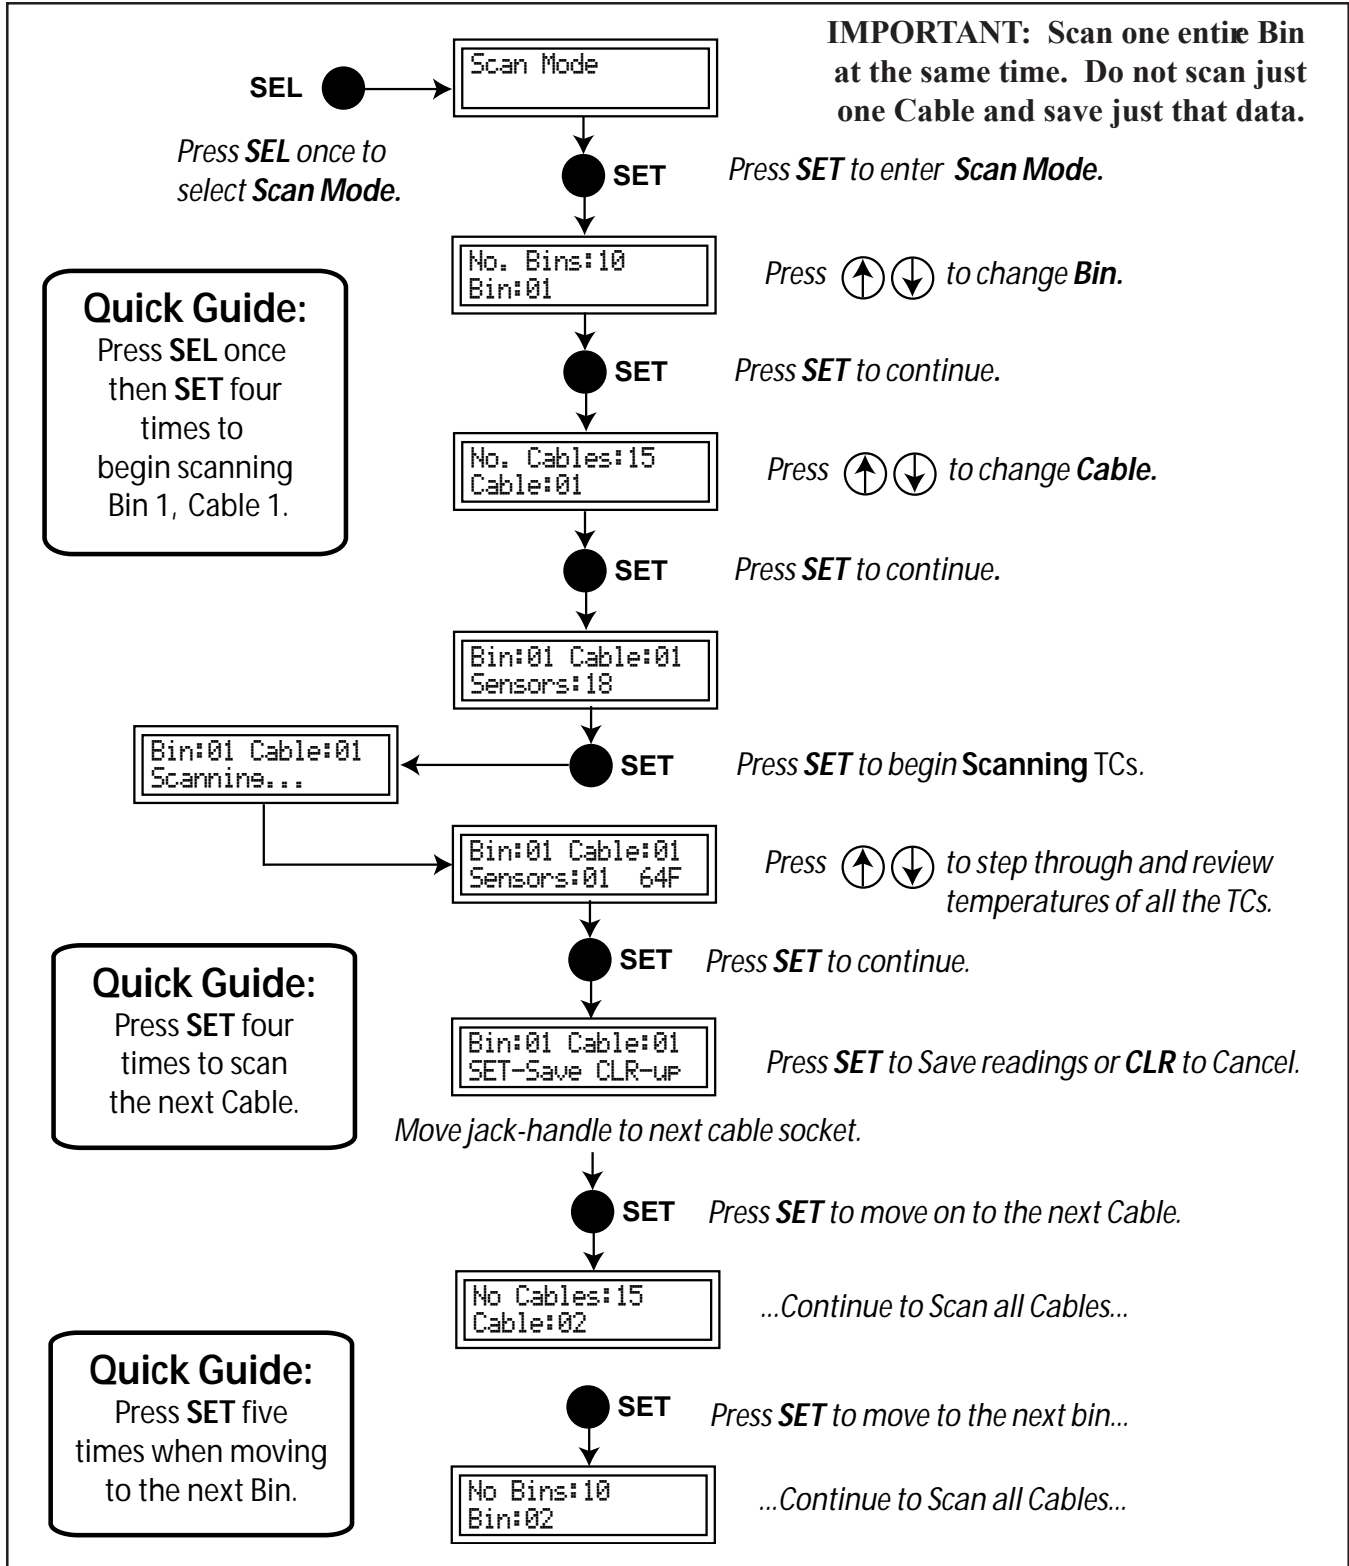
IMPORTANT: Scan one entire Bin at the same time. Do not scan just one Cable and save just that data.

SEL

Scan Mode

Press SEL once to select Scan Mode.

SET

Press SET to enter Scan Mode.

No. Bins:10
Bin:01

Press ↑ ↓ to change Bin.

Quick Guide:
Press SEL once then SET four times to begin scanning Bin 1, Cable 1.

SET

Press SET to continue.

No. Cables:15
Cable:01

Press ↑ ↓ to change Cable.

SET

Press SET to continue.

Bin:01 Cable:01
Sensors:18

Bin:01 Cable:01
Scanning...

SET

Press SET to begin Scanning TCs.

Bin:01 Cable:01
Sensors:01 64F

Press ↑ ↓ to step through and review temperatures of all the TCs.

Quick Guide:
Press SET four times to scan the next Cable.

SET

Press SET to continue.

Bin:01 Cable:01
SET-Save CLR-up

Press SET to Save readings or CLR to Cancel.

Move jack-handle to next cable socket.

SET

Press SET to move on to the next Cable.

No Cables:15
Cable:02

...Continue to Scan all Cables...

Quick Guide:
Press SET five times when moving to the next Bin.

SET

Press SET to move to the next bin...

No Bins:10
Bin:02

...Continue to Scan all Cables...